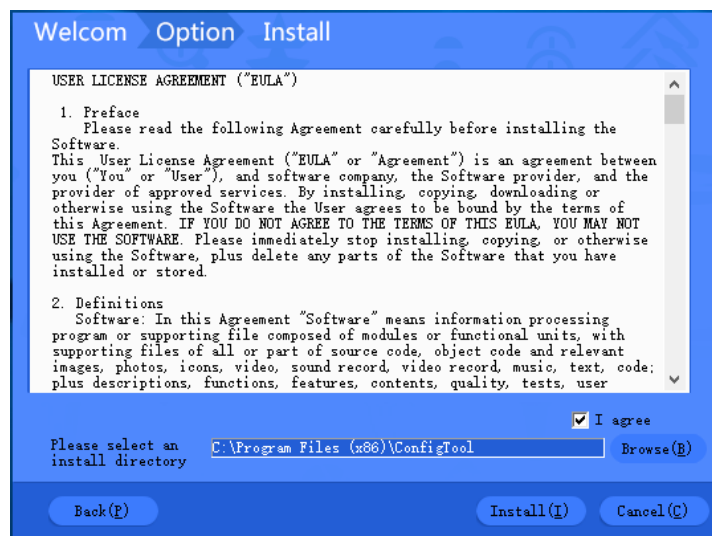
Welcom Option Install

USER LICENSE AGREEMENT ("EULA")

1. Preface
Please read the following Agreement carefully before installing the Software.
This User License Agreement ("EULA" or "Agreement") is an agreement between you ("You" or "User"), and software company, the Software provider, and the provider of approved services. By installing, copying, downloading or otherwise using the Software the User agrees to be bound by the terms of this Agreement. IF YOU DO NOT AGREE TO THE TERMS OF THIS EULA, YOU MAY NOT USE THE SOFTWARE. Please immediately stop installing, copying, or otherwise using the Software, plus delete any parts of the Software that you have installed or stored.

2. Definitions
Software: In this Agreement "Software" means information processing program or supporting file composed of modules or functional units, with supporting files of all or part of source code, object code and relevant images, photos, icons, video, sound record, video record, music, text, code; plus descriptions, functions, features, contents, quality, tests, user

I agree

Please select an install directory

C:\Program Files (x86)\ConfigTool

Browse(B)

Back(P)

Install(I)

Cancel(C)